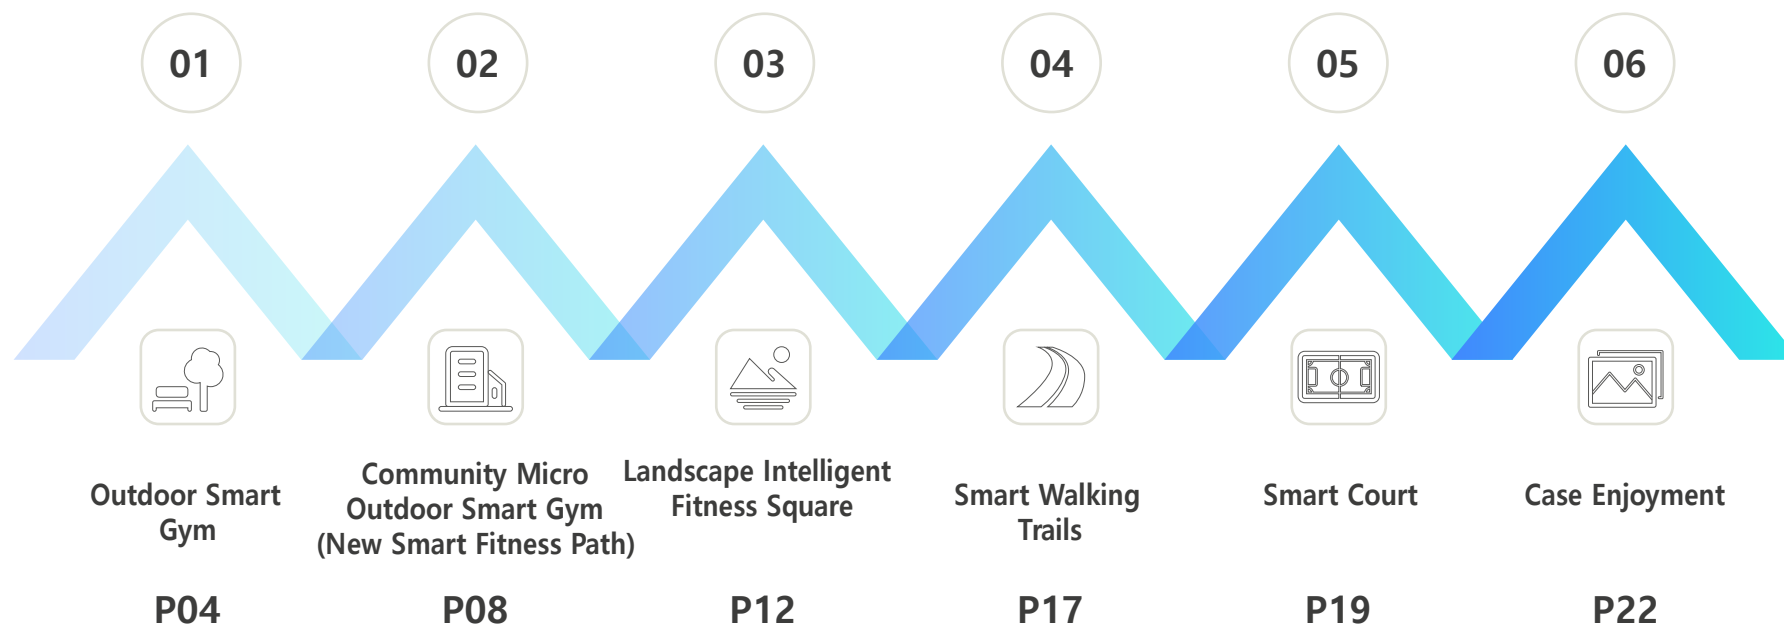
01

Outdoor Smart Gym

P04

02

Community Micro Outdoor Smart Gym (New Smart Fitness Path)

P08

03

Landscape Intelligent Fitness Square

P12

04

Smart Walking Trails

P17

05

Smart Court

P19

06

Case Enjoyment

P22